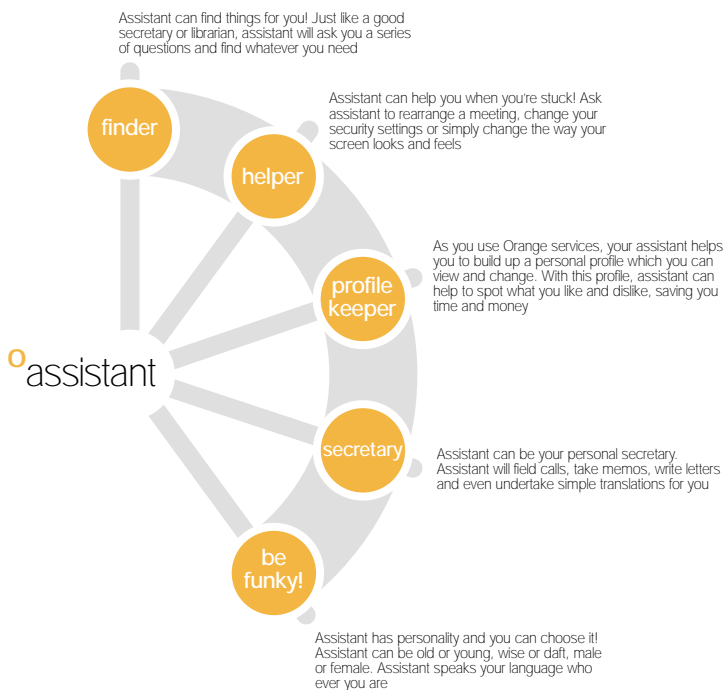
Assistant can find things for you! Just like a good secretary or librarian, assistant will ask you a series of questions and find whatever you need

finder

Assistant can help you when you're stuck! Ask assistant to rearrange a meeting, change your security settings or simply change the way your screen looks and feels

helper

As you use Orange services, your assistant helps you to build up a personal profile which you can view and change. With this profile, assistant can help to spot what you like and dislike, saving you time and money

profile keeper

oassistant

secretary

Assistant can be your personal secretary. Assistant will field calls, take memos, write letters and even undertake simple translations for you

be funky!

Assistant has personality and you can choose it! Assistant can be old or young, wise or daft, male or female. Assistant speaks your language who ever you are